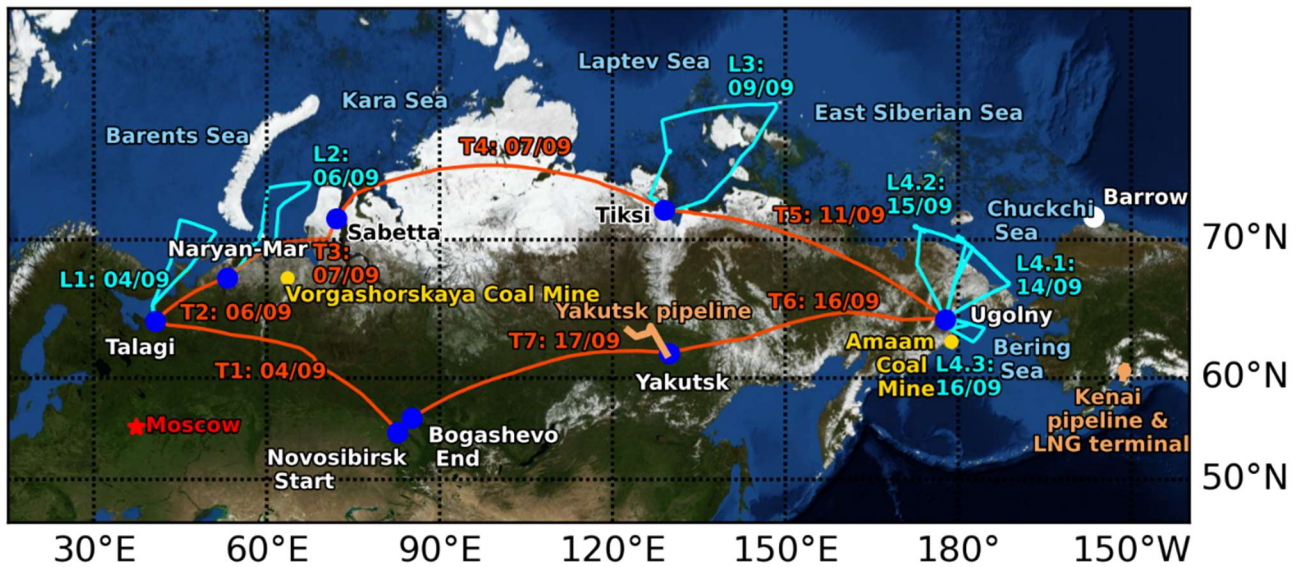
Laptev Sea
L3: 09/09
Kara Sea
East Siberian Sea
Barents Sea
T4: 07/09
L2: 06/09
Tiksi
T5: 11/09
L4.2: 15/09
Barrow
Chuckchi Sea
Sabetta
Naryan-Mar
T3: 07/09
70°N
L1: 04/09
L4.1: 14/09
Vorgashorskaya Coal Mine
T2: 06/09
T6: 16/09
Yakutsk pipeline
Ugolny
Talagi
T7: 17/09
Amaam Coal Mine
Bering Sea
L4.3: 16/09
T1: 04/09
Yakutsk
60°N
Kenai pipeline & LNG terminal
Moscow
Bogashevo End
Novosibirsk Start
50°N
30°E
60°E
90°E
120°E
150°E
180°
150°W